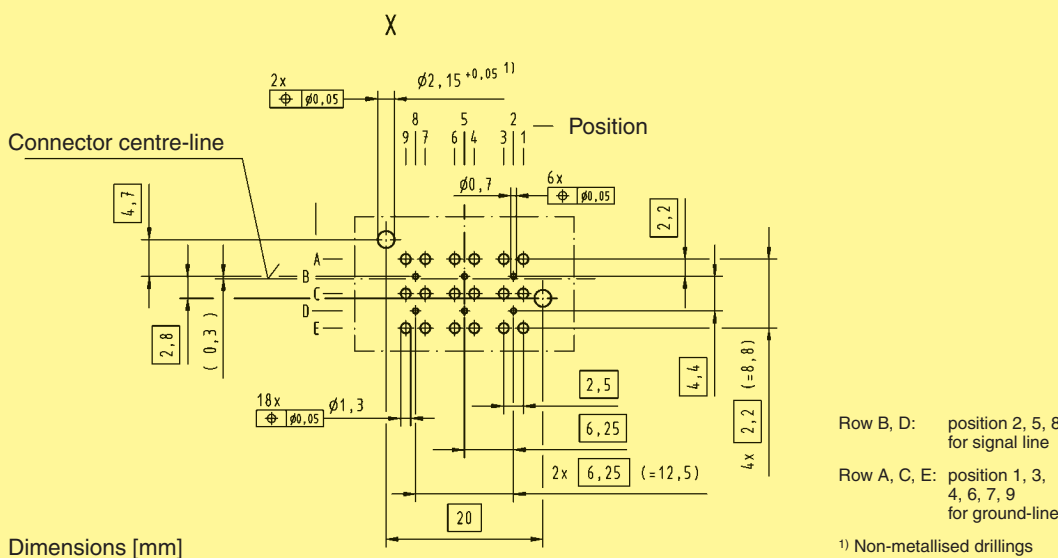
X

2x
| ⊕ | ⌀0,05 |

⌀2,15$^{+0,05}$ $^{1)}$

8 5 2
9 7 6 4 3 1

Position

Connector centre-line

⌀0,7

6x
| ⊕ | ⌀0,05 |

4,7

2,2

A
B
C
D
E

2,8

(0,3)

18x
| ⊕ | ⌀0,05 |
⌀1,3

2,5

4,4

(=8,8)

6,25

4x 2,2

2x 6,25 (=12,5)

20

Dimensions [mm]

Row B, D: position 2, 5, 8 for signal line

Row A, C, E: position 1, 3, 4, 6, 7, 9 for ground-line

1) Non-metallised drillings